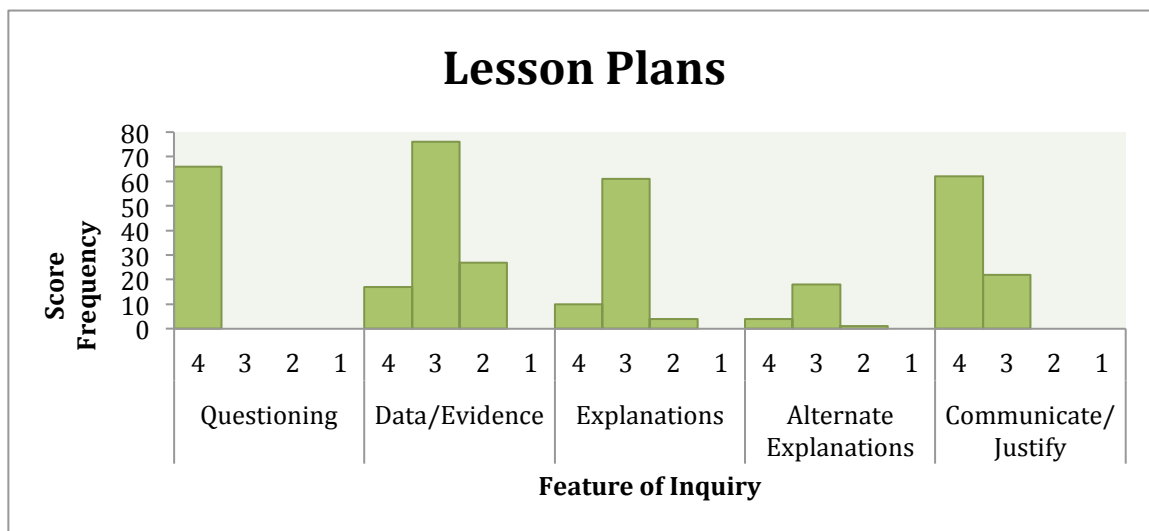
Lesson Plans

80
70
60
50
40
30
20
10
0

Score Frequency

4 3 2 1 4 3 2 1 4 3 2 1 4 3 2 1 4 3 2 1

Questioning

Data/Evidence

Explanations

Alternate Explanations

Communicate/ Justify

Feature of Inquiry